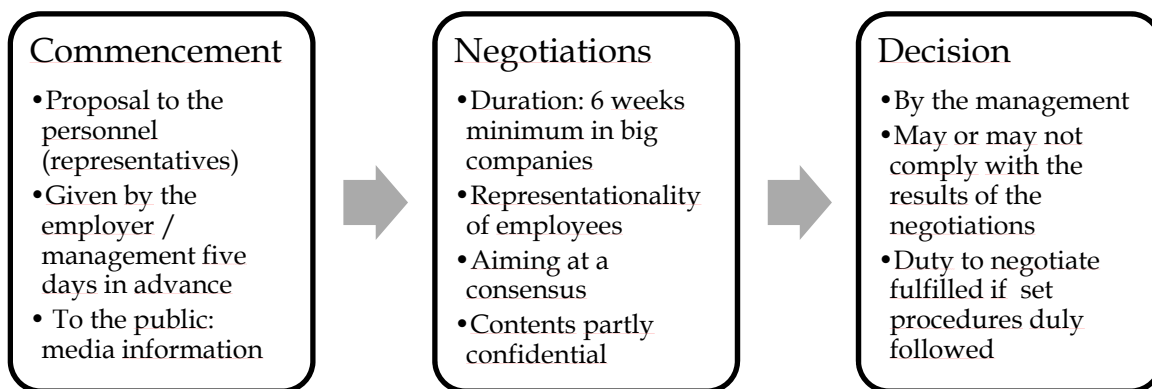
Commencement

•Proposal to the personnel (representatives)
•Given by the employer / management five days in advance
• To the public: media information

Negotiations

•Duration: 6 weeks minimum in big companies
•Representationality of employees
•Aiming at a consensus
•Contents partly confidential

Decision

•By the management
•May or may not comply with the results of the negotiations
•Duty to negotiate fulfilled if set procedures duly followed